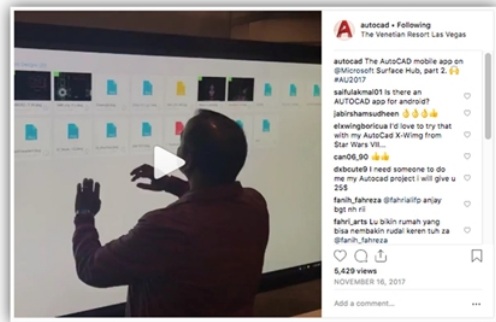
autocad • Following
The Venetian Resort Las Vegas

autocad The AutoCAD mobile app on @Microsoft Surface Hub, part 2. 🙌 #AU2017

saifulakmal01 Is there an AUTOCAD app for android?

jabirshamsudheen 👌👌👌👌

elxwingboricua I'd love to try that with my AutoCad X-Wing from Star Wars VII...

can06_90 👏👏👏

dxbcute9 I need someone to do me my Autocad project I will give u 25$

fanih_fahreza @fahrialfp anjay bgt nh ril

fahri_arts Lu bikin rumah yang bisa nembakin rudal keren tuh za @fanih_fahreza

5,429 views
NOVEMBER 16, 2017

Add a comment...